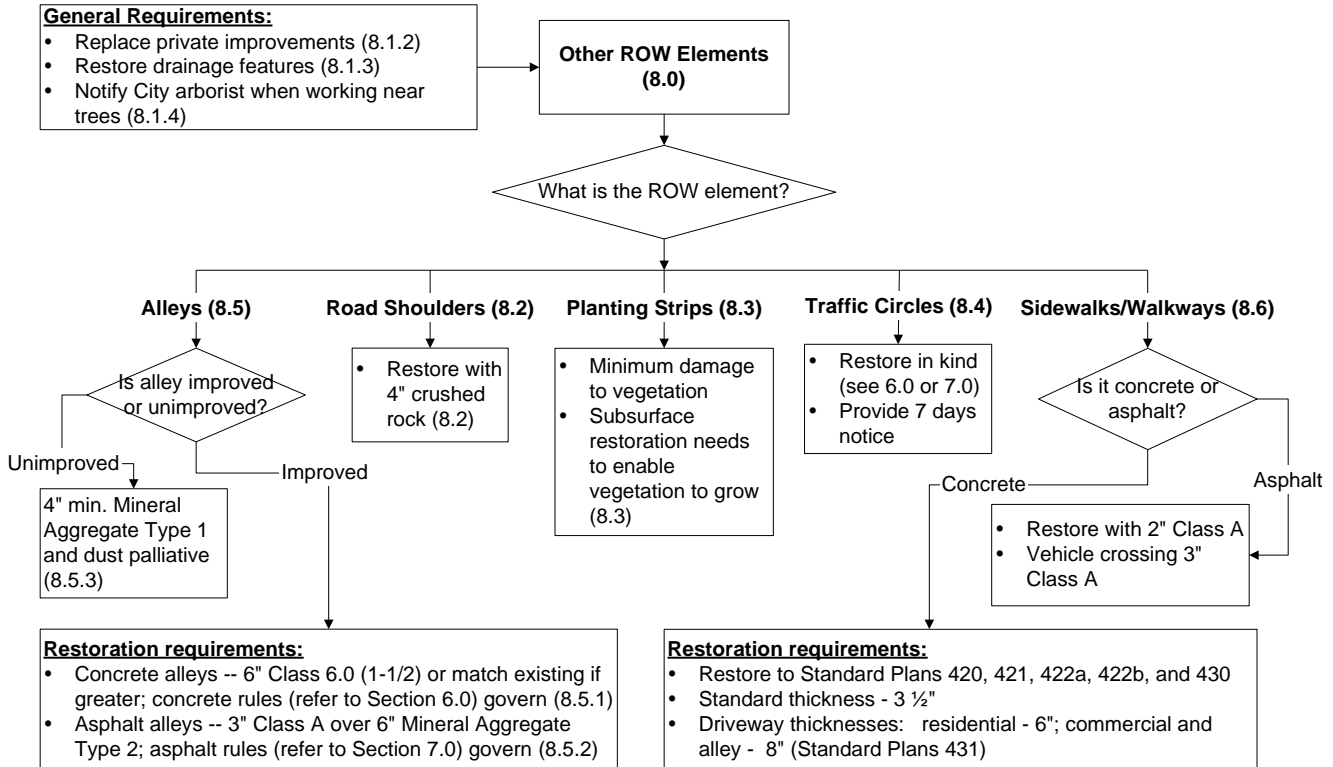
**General Requirements:**
- Replace private improvements (8.1.2)
- Restore drainage features (8.1.3)
- Notify City arborist when working near trees (8.1.4)

**Other ROW Elements (8.0)**

What is the ROW element?

**Alleys (8.5)**

Is alley improved or unimproved?

Unimproved

4" min. Mineral Aggregate Type 1 and dust palliative (8.5.3)

Improved

**Road Shoulders (8.2)**
- Restore with 4" crushed rock (8.2)

**Planting Strips (8.3)**
- Minimum damage to vegetation
- Subsurface restoration needs to enable vegetation to grow (8.3)

**Traffic Circles (8.4)**
- Restore in kind (see 6.0 or 7.0)
- Provide 7 days notice

**Sidewalks/Walkways (8.6)**

Is it concrete or asphalt?

Concrete

Asphalt

- Restore with 2" Class A
- Vehicle crossing 3" Class A

**Restoration requirements:**
- Concrete alleys -- 6" Class 6.0 (1-1/2) or match existing if greater; concrete rules (refer to Section 6.0) govern (8.5.1)
- Asphalt alleys -- 3" Class A over 6" Mineral Aggregate Type 2; asphalt rules (refer to Section 7.0) govern (8.5.2)

**Restoration requirements:**
- Restore to Standard Plans 420, 421, 422a, 422b, and 430
- Standard thickness - 3 ½"
- Driveway thicknesses: residential - 6"; commercial and alley - 8" (Standard Plans 431)